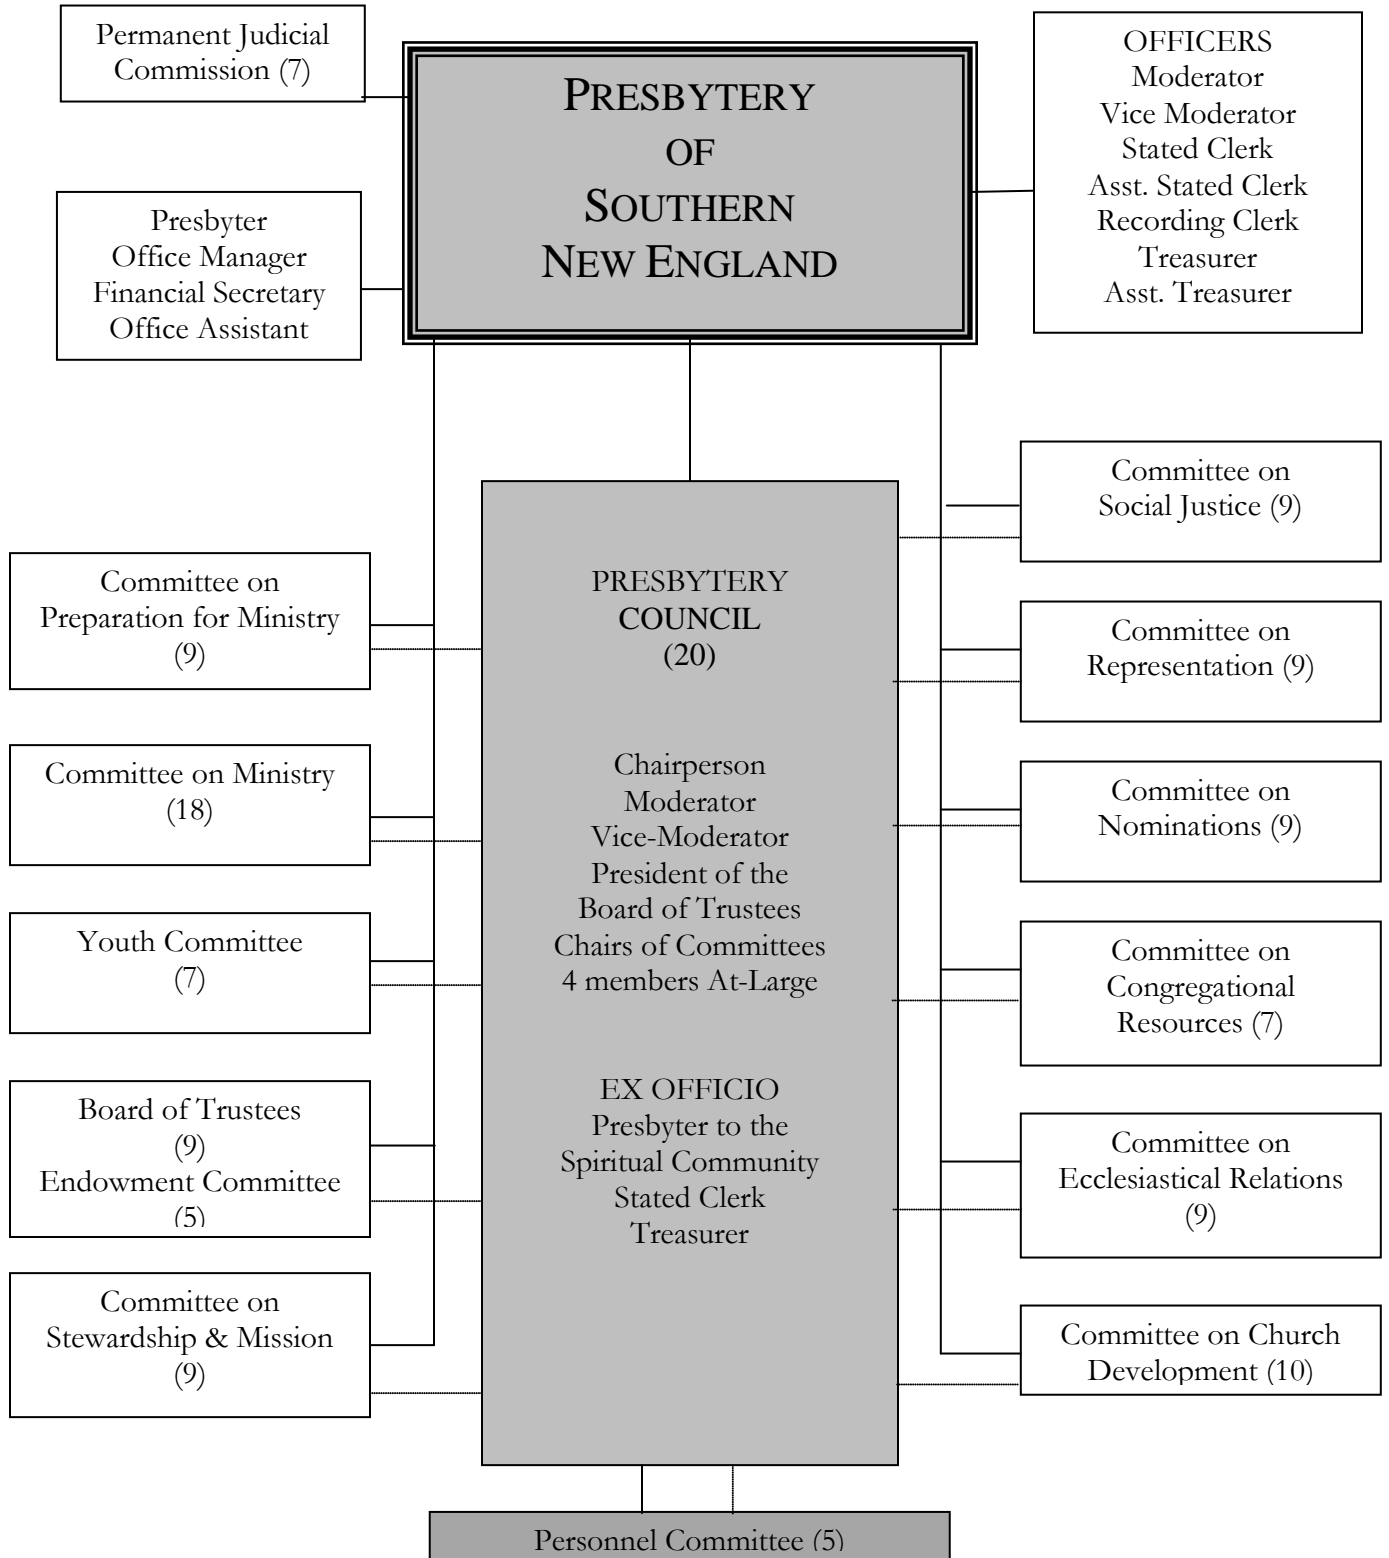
Permanent Judicial Commission (7)

PRESBYTERY OF SOUTHERN NEW ENGLAND

OFFICERS
Moderator
Vice Moderator
Stated Clerk
Asst. Stated Clerk
Recording Clerk
Treasurer
Asst. Treasurer

Presbyter
Office Manager
Financial Secretary
Office Assistant

Committee on Social Justice (9)

Committee on Preparation for Ministry (9)

PRESBYTERY COUNCIL (20)

Chairperson
Moderator
Vice-Moderator
President of the Board of Trustees
Chairs of Committees
4 members At-Large

EX OFFICIO
Presbyter to the Spiritual Community
Stated Clerk
Treasurer

Committee on Representation (9)

Committee on Ministry (18)

Committee on Nominations (9)

Youth Committee (7)

Committee on Congregational Resources (7)

Board of Trustees (9)
Endowment Committee (5)

Committee on Ecclesiastical Relations (9)

Committee on Stewardship & Mission (9)

Committee on Church Development (10)

Personnel Committee (5)